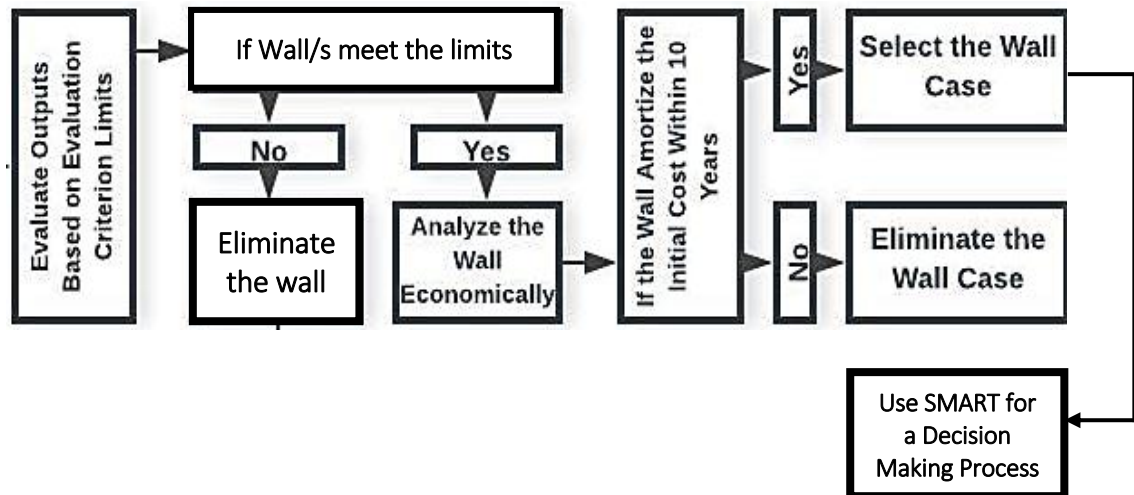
Evaluate Outputs Based on Evaluation Criterion Limits

If Wall/s meet the limits

No

Yes

Eliminate the wall

Analyze the Wall Economically

If the Wall Amortize the Initial Cost Within 10 Years

Yes

Select the Wall Case

No

Eliminate the Wall Case

Use SMART for a Decision Making Process